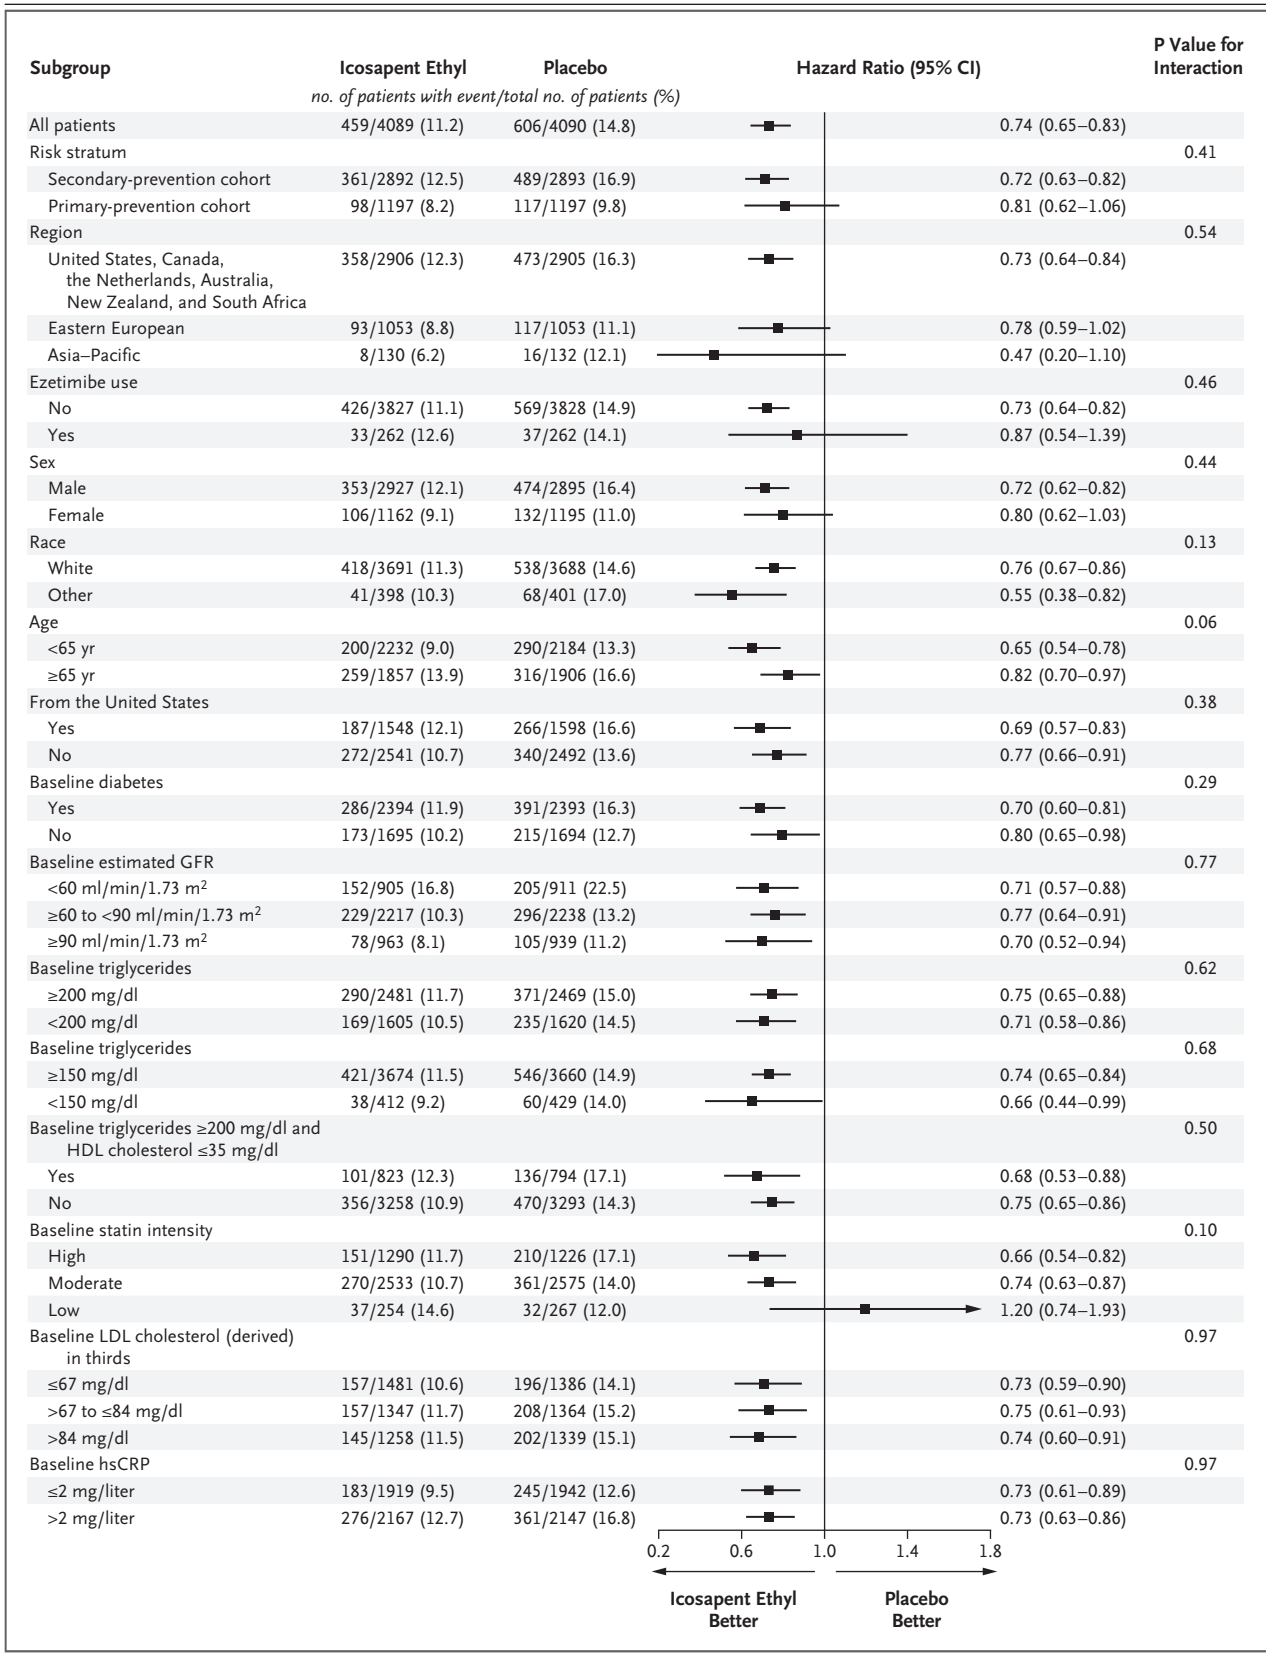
| Subgroup | Icosapent Ethyl | Placebo | Hazard Ratio (95% CI) | P Value for Interaction |
|---|---|---|---|---|
| | no. of patients with event/total no. of patients (%) | | | |
| All patients | 459/4089 (11.2) | 606/4090 (14.8) | 0.74 (0.65–0.83) | |
| Risk stratum | | | | 0.41 |
| Secondary-prevention cohort | 361/2892 (12.5) | 489/2893 (16.9) | 0.72 (0.63–0.82) | |
| Primary-prevention cohort | 98/1197 (8.2) | 117/1197 (9.8) | 0.81 (0.62–1.06) | |
| Region | | | | 0.54 |
| United States, Canada, the Netherlands, Australia, New Zealand, and South Africa | 358/2906 (12.3) | 473/2905 (16.3) | 0.73 (0.64–0.84) | |
| Eastern European | 93/1053 (8.8) | 117/1053 (11.1) | 0.78 (0.59–1.02) | |
| Asia–Pacific | 8/130 (6.2) | 16/132 (12.1) | 0.47 (0.20–1.10) | |
| Ezetimibe use | | | | 0.46 |
| No | 426/3827 (11.1) | 569/3828 (14.9) | 0.73 (0.64–0.82) | |
| Yes | 33/262 (12.6) | 37/262 (14.1) | 0.87 (0.54–1.39) | |
| Sex | | | | 0.44 |
| Male | 353/2927 (12.1) | 474/2895 (16.4) | 0.72 (0.62–0.82) | |
| Female | 106/1162 (9.1) | 132/1195 (11.0) | 0.80 (0.62–1.03) | |
| Race | | | | 0.13 |
| White | 418/3691 (11.3) | 538/3688 (14.6) | 0.76 (0.67–0.86) | |
| Other | 41/398 (10.3) | 68/401 (17.0) | 0.55 (0.38–0.82) | |
| Age | | | | 0.06 |
| <65 yr | 200/2232 (9.0) | 290/2184 (13.3) | 0.65 (0.54–0.78) | |
| ≥65 yr | 259/1857 (13.9) | 316/1906 (16.6) | 0.82 (0.70–0.97) | |
| From the United States | | | | 0.38 |
| Yes | 187/1548 (12.1) | 266/1598 (16.6) | 0.69 (0.57–0.83) | |
| No | 272/2541 (10.7) | 340/2492 (13.6) | 0.77 (0.66–0.91) | |
| Baseline diabetes | | | | 0.29 |
| Yes | 286/2394 (11.9) | 391/2393 (16.3) | 0.70 (0.60–0.81) | |
| No | 173/1695 (10.2) | 215/1694 (12.7) | 0.80 (0.65–0.98) | |
| Baseline estimated GFR | | | | 0.77 |
| <60 ml/min/1.73 $m^2$ | 152/905 (16.8) | 205/911 (22.5) | 0.71 (0.57–0.88) | |
| ≥60 to <90 ml/min/1.73 $m^2$ | 229/2217 (10.3) | 296/2238 (13.2) | 0.77 (0.64–0.91) | |
| ≥90 ml/min/1.73 $m^2$ | 78/963 (8.1) | 105/939 (11.2) | 0.70 (0.52–0.94) | |
| Baseline triglycerides | | | | 0.62 |
| ≥200 mg/dl | 290/2481 (11.7) | 371/2469 (15.0) | 0.75 (0.65–0.88) | |
| <200 mg/dl | 169/1605 (10.5) | 235/1620 (14.5) | 0.71 (0.58–0.86) | |
| Baseline triglycerides | | | | 0.68 |
| ≥150 mg/dl | 421/3674 (11.5) | 546/3660 (14.9) | 0.74 (0.65–0.84) | |
| <150 mg/dl | 38/412 (9.2) | 60/429 (14.0) | 0.66 (0.44–0.99) | |
| Baseline triglycerides ≥200 mg/dl and HDL cholesterol ≤35 mg/dl | | | | 0.50 |
| Yes | 101/823 (12.3) | 136/794 (17.1) | 0.68 (0.53–0.88) | |
| No | 356/3258 (10.9) | 470/3293 (14.3) | 0.75 (0.65–0.86) | |
| Baseline statin intensity | | | | 0.10 |
| High | 151/1290 (11.7) | 210/1226 (17.1) | 0.66 (0.54–0.82) | |
| Moderate | 270/2533 (10.7) | 361/2575 (14.0) | 0.74 (0.63–0.87) | |
| Low | 37/254 (14.6) | 32/267 (12.0) | 1.20 (0.74–1.93) | |
| Baseline LDL cholesterol (derived) in thirds | | | | 0.97 |
| ≤67 mg/dl | 157/1481 (10.6) | 196/1386 (14.1) | 0.73 (0.59–0.90) | |
| >67 to ≤84 mg/dl | 157/1347 (11.7) | 208/1364 (15.2) | 0.75 (0.61–0.93) | |
| >84 mg/dl | 145/1258 (11.5) | 202/1339 (15.1) | 0.74 (0.60–0.91) | |
| Baseline hsCRP | | | | 0.97 |
| ≤2 mg/liter | 183/1919 (9.5) | 245/1942 (12.6) | 0.73 (0.61–0.89) | |
| >2 mg/liter | 276/2167 (12.7) | 361/2147 (16.8) | 0.73 (0.63–0.86) | |

0.2 0.6 1.0 1.4 1.8

Icosapent Ethyl Better

Placebo Better